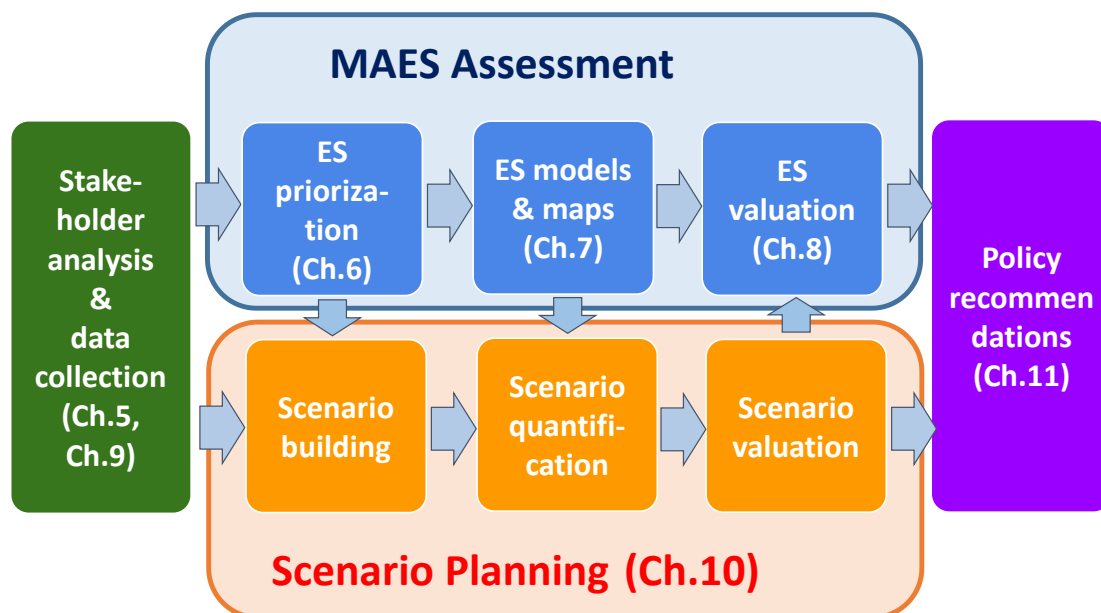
MAES Assessment

Stakeholder analysis & data collection (Ch.5, Ch.9)

ES priorization (Ch.6)

ES models & maps (Ch.7)

ES valuation (Ch.8)

Policy recommen dations (Ch.11)

Scenario building

Scenario quantification

Scenario valuation

Scenario Planning (Ch.10)